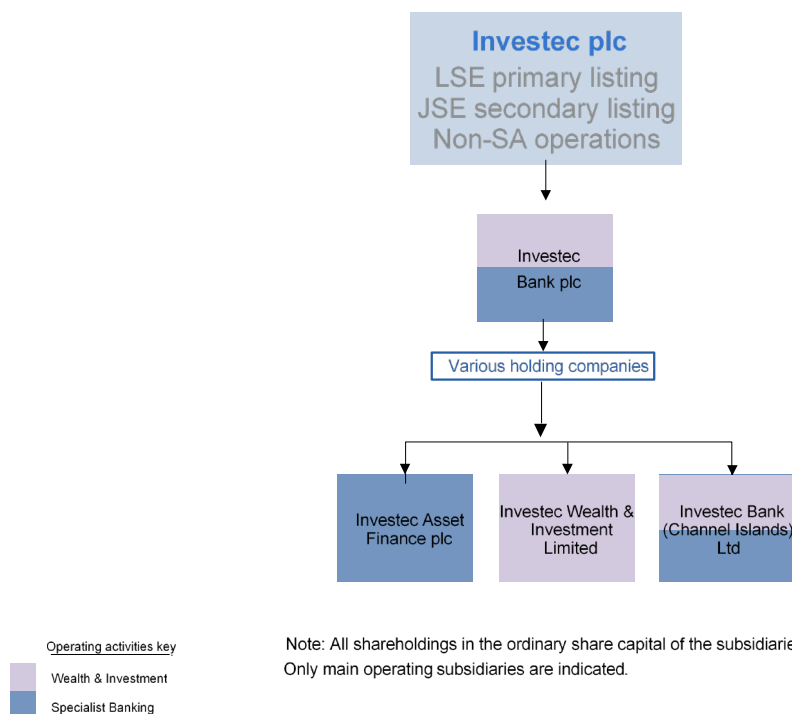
Investec plc
LSE primary listing
JSE secondary listing
Non-SA operations

Investec
Bank plc

Various holding companies

Investec Asset Finance plc

Investec Wealth & Investment Limited

Investec Bank (Channel Islands) Ltd

Operating activities key

Wealth & Investment

Specialist Banking

Note: All shareholdings in the ordinary share capital of the subsidiarie
Only main operating subsidiaries are indicated.